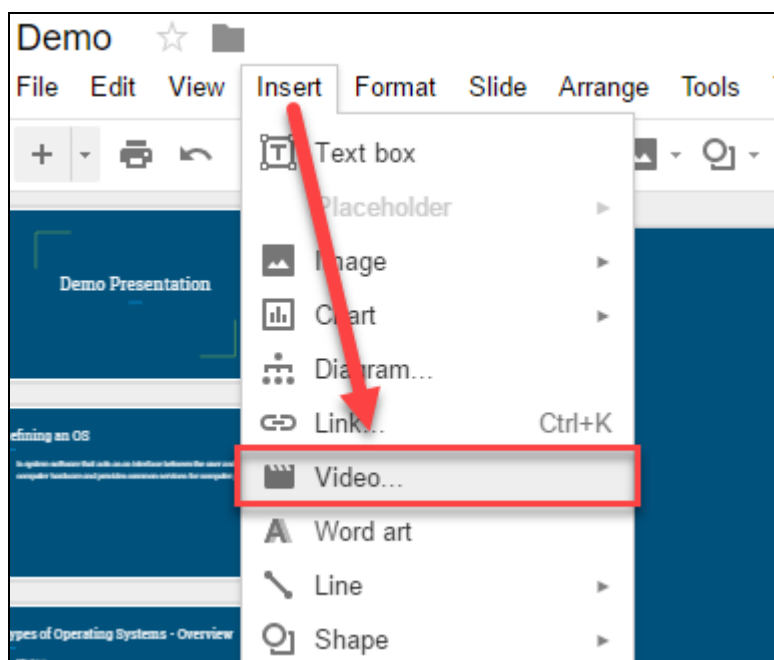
Demo

File Edit View Insert Format Slide Arrange Tools

Text box
Placeholder
Image
Chart
Diagram...
Link... Ctrl+K
Video...
Word art
Line
Shape

Demo Presentation

efining an OS

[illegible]

ypes of Operating Systems - Overview